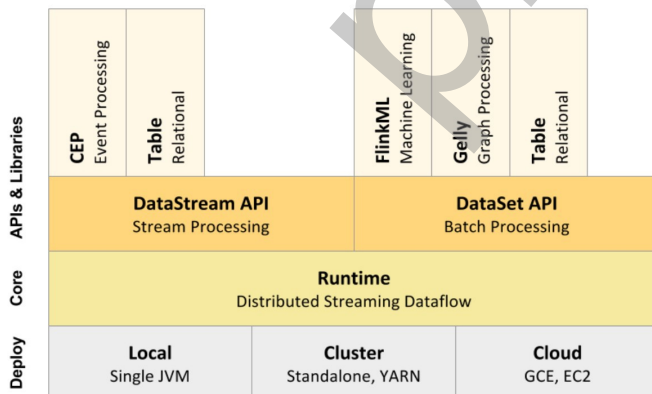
APIs & Libraries

CEP
Event Processing

Table
Relational

FlinkML
Machine Learning

Gelly
Graph Processing

Table
Relational

DataStream API
Stream Processing

DataSet API
Batch Processing

Core

Runtime
Distributed Streaming Dataflow

Deploy

Local
Single JVM

Cluster
Standalone, YARN

Cloud
GCE, EC2